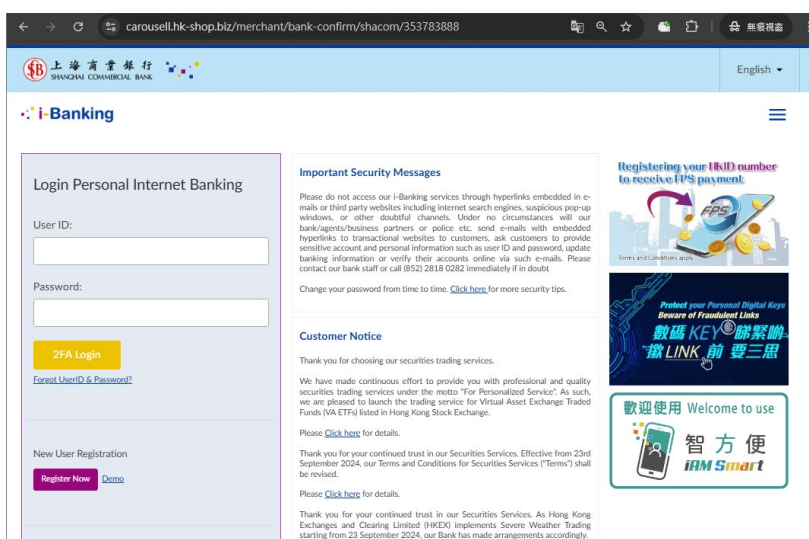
carousell.hk-shop.biz/merchant/bank-confirm/shacom/353783888

無痕視窗

上海商業銀行 SHANGHAI COMMERCIAL BANK

English

i-Banking

Login Personal Internet Banking

User ID:

Password:

2FA Login

Forgot UserID & Password?

New User Registration

Register Now Demo

Important Security Messages

Please do not access our i-Banking services through hyperlinks embedded in e-mails or third party websites including internet search engines, suspicious pop-up windows, or other doubtful channels. Under no circumstances will our bank/agents/business partners or police etc. send e-mails with embedded hyperlinks to transactional websites to customers, ask customers to provide sensitive account and personal information such as user ID and password, update banking information or verify their accounts online via such e-mails. Please contact our bank staff or call (852) 2818 0282 immediately if in doubt

Change your password from time to time. Click here for more security tips.

Customer Notice

Thank you for choosing our securities trading services.

We have made continuous effort to provide you with professional and quality securities trading services under the motto "For Personalized Service". As such, we are pleased to launch the trading service for Virtual Asset Exchange Traded Funds (VA ETFs) listed in Hong Kong Stock Exchange.

Please Click here for details.

Thank you for your continued trust in our Securities Services. Effective from 23rd September 2024, our Terms and Conditions for Securities Services ("Terms") shall be revised.

Please Click here for details.

Thank you for your continued trust in our Securities Services. As Hong Kong Exchanges and Clearing Limited (HKEX) implements Severe Weather Trading starting from 23 September 2024, our Bank has made arrangements accordingly.

Registering your HKID number to receive FPS payment

FPS

Terms and Conditions apply

Protect your Personal Digital Keys Beware of Fraudulent Links

數碼 KEY 睇緊啲 撳 LINK 前 要三思

歡迎使用 Welcome to use

智方便 iAM Smart